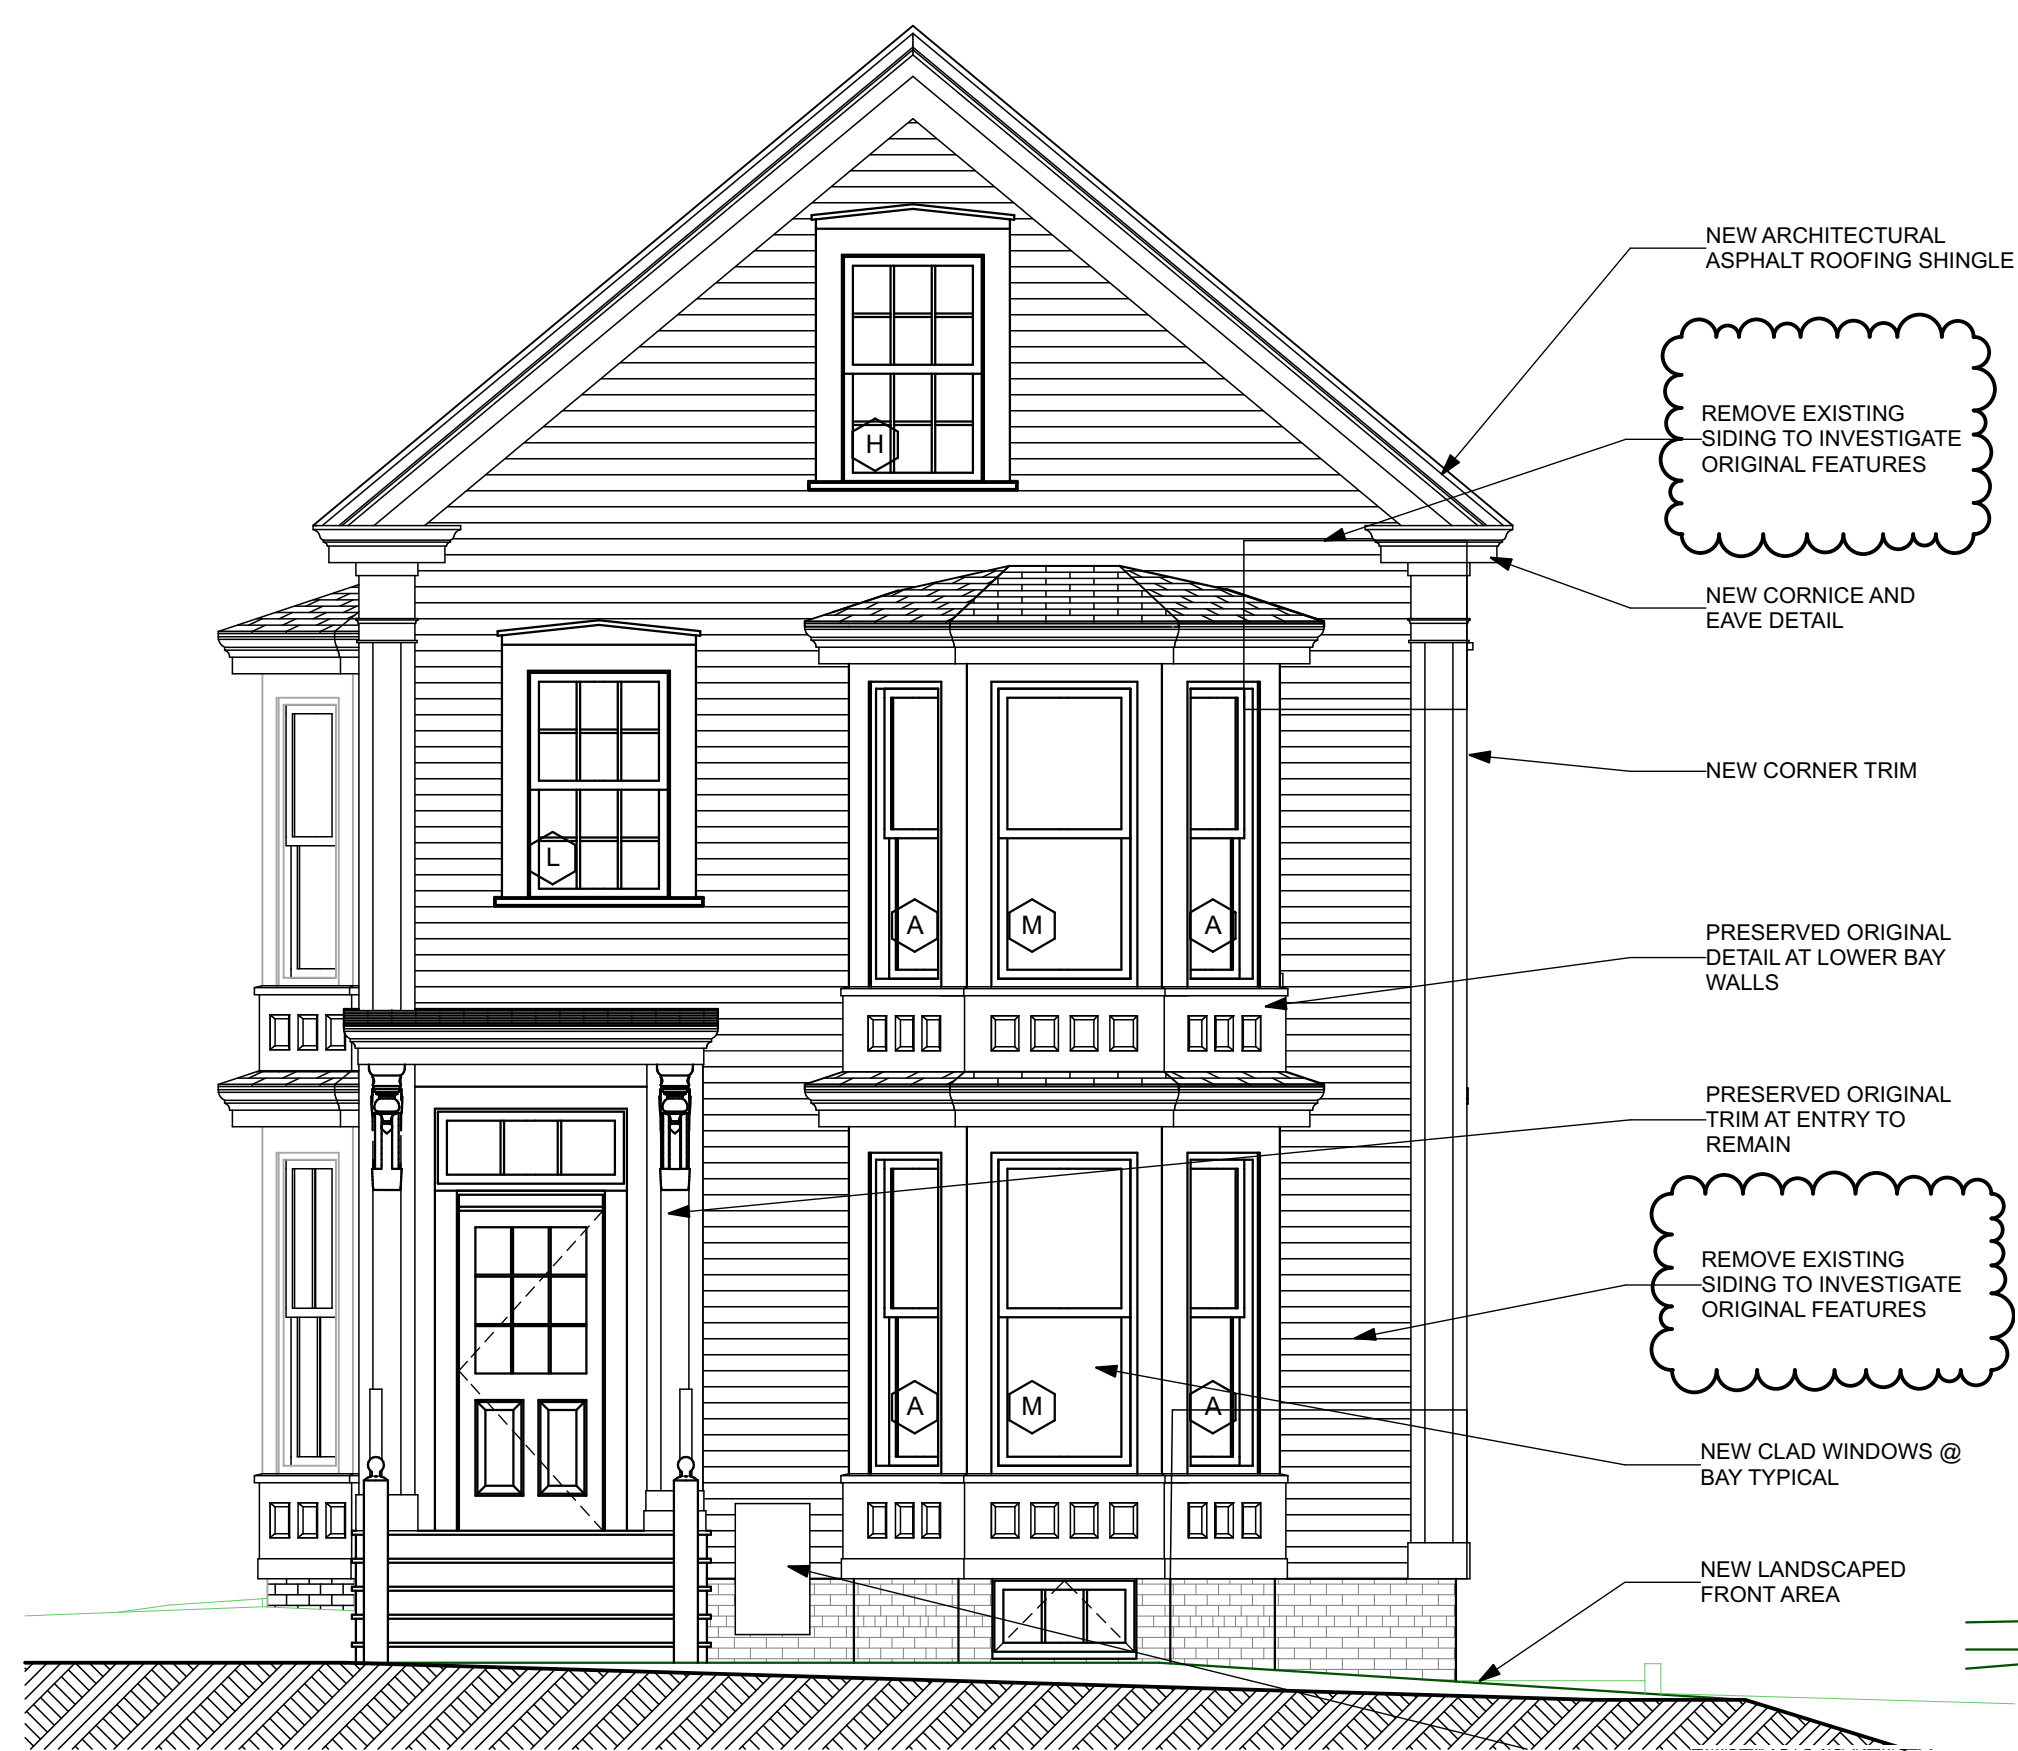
NEW ARCHITECTURAL ASPHALT ROOFING SHINGLE

REMOVE EXISTING SIDING TO INVESTIGATE ORIGINAL FEATURES

NEW CORNICE AND EAVE DETAIL

NEW CORNER TRIM

PRESERVED ORIGINAL DETAIL AT LOWER BAY WALLS

PRESERVED ORIGINAL TRIM AT ENTRY TO REMAIN

REMOVE EXISTING SIDING TO INVESTIGATE ORIGINAL FEATURES

NEW CLAD WINDOWS @ BAY TYPICAL

NEW LANDSCAPED FRONT AREA

H

L

A

M

A

A

M

A

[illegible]